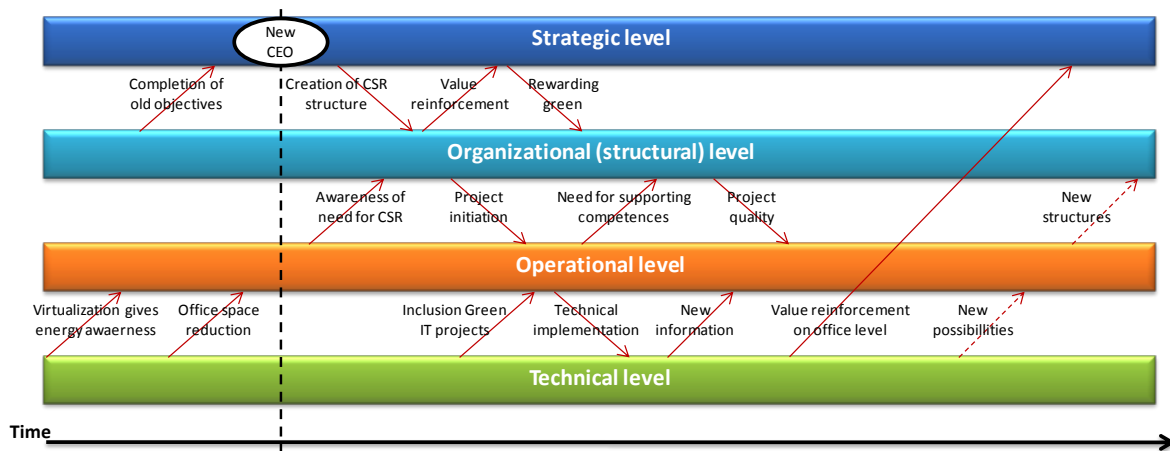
New CEO

Strategic level

Completion of old objectives

Creation of CSR structure

Value reinforcement

Rewarding green

Organizational (structural) level

Awareness of need for CSR

Project initiation

Need for supporting competences

Project quality

New structures

Operational level

Virtualization gives energy awaerness

Office space reduction

Inclusion Green IT projects

Technical implementation

New information

Value reinforcement on office level

New possibillities

Technical level

Time